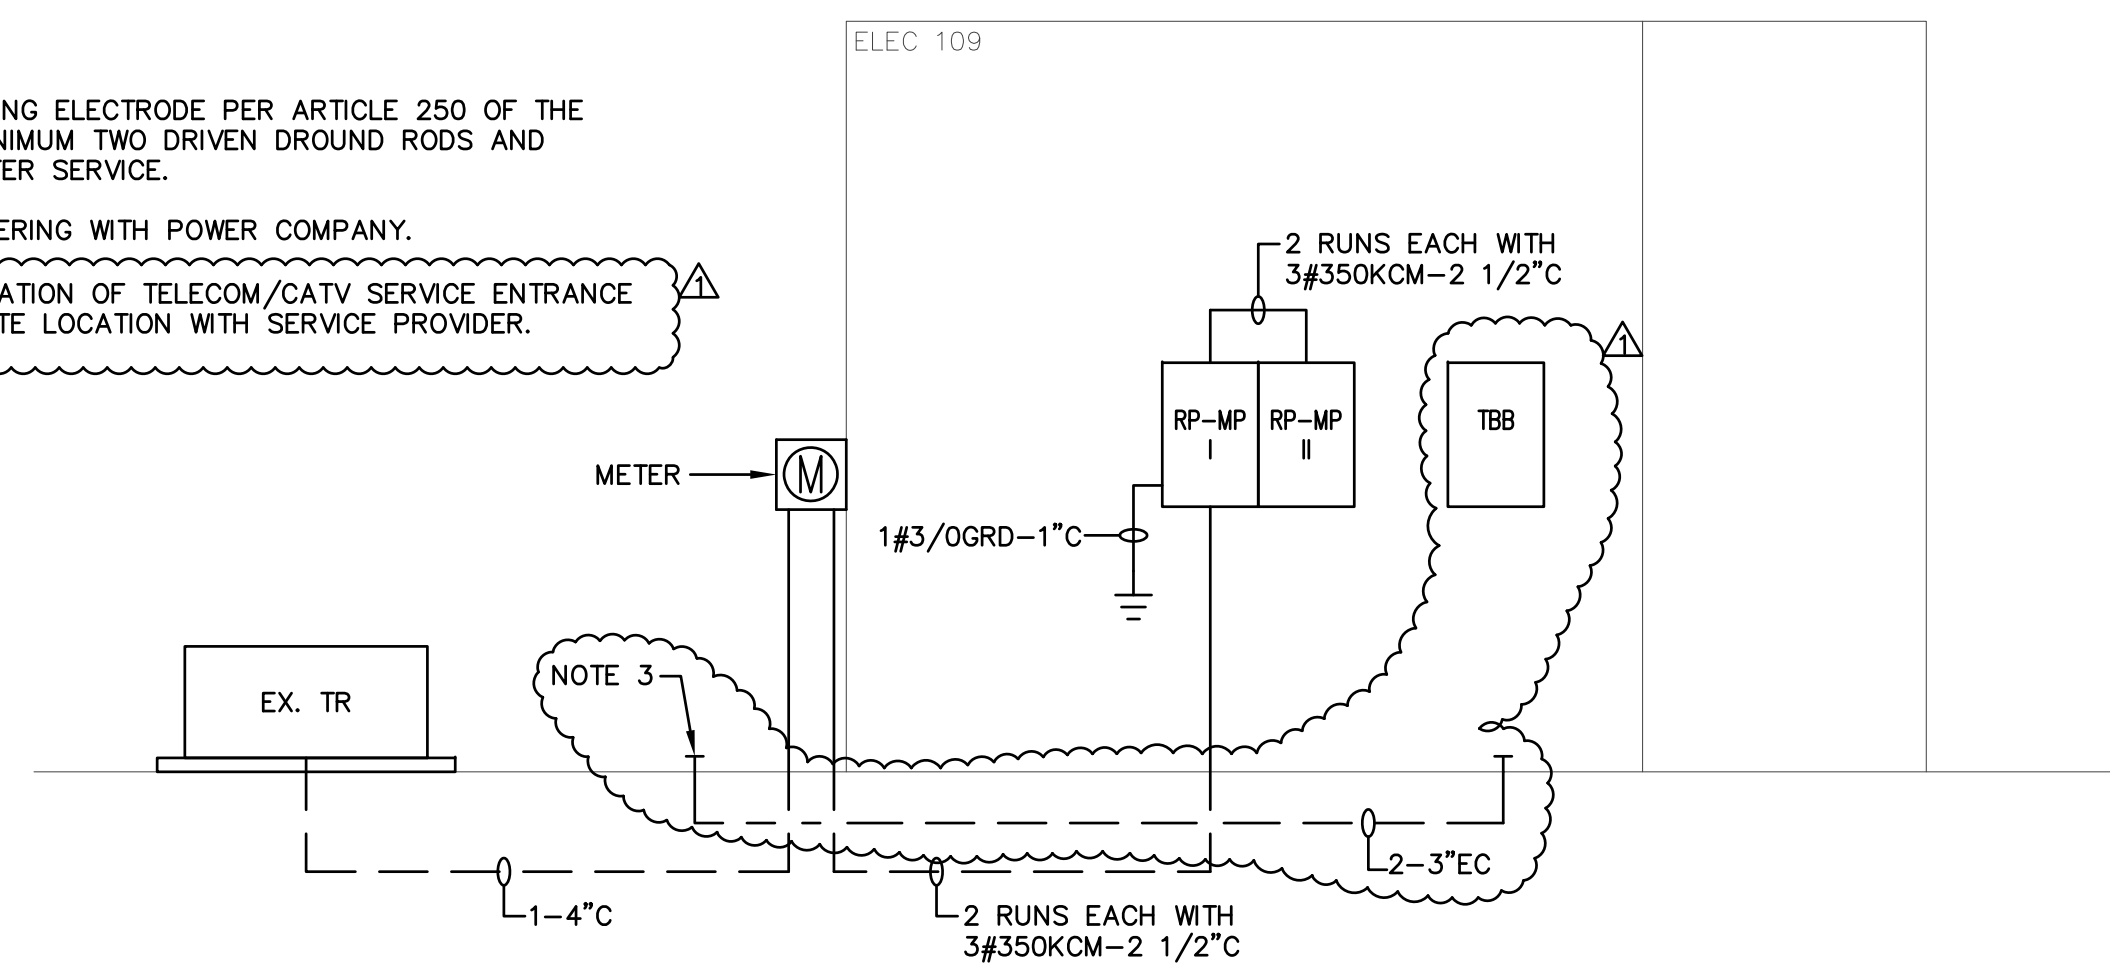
ING ELECTRODE PER ARTICLE 250 OF THE
NIMUM TWO DRIVEN DROUND RODS AND
TER SERVICE.

ERING WITH POWER COMPANY.

ATION OF TELECOM/CATV SERVICE ENTRANCE
TE LOCATION WITH SERVICE PROVIDER.

1

ELEC 109

2 RUNS EACH WITH
3#350KCM–2 1/2"C

1

RP–MP
I

RP–MP
II

TBB

METER

M

1#3/0GRD–1"C

EX. TR

NOTE 3

1–4"C

2 RUNS EACH WITH
3#350KCM–2 1/2"C

2–3"EC